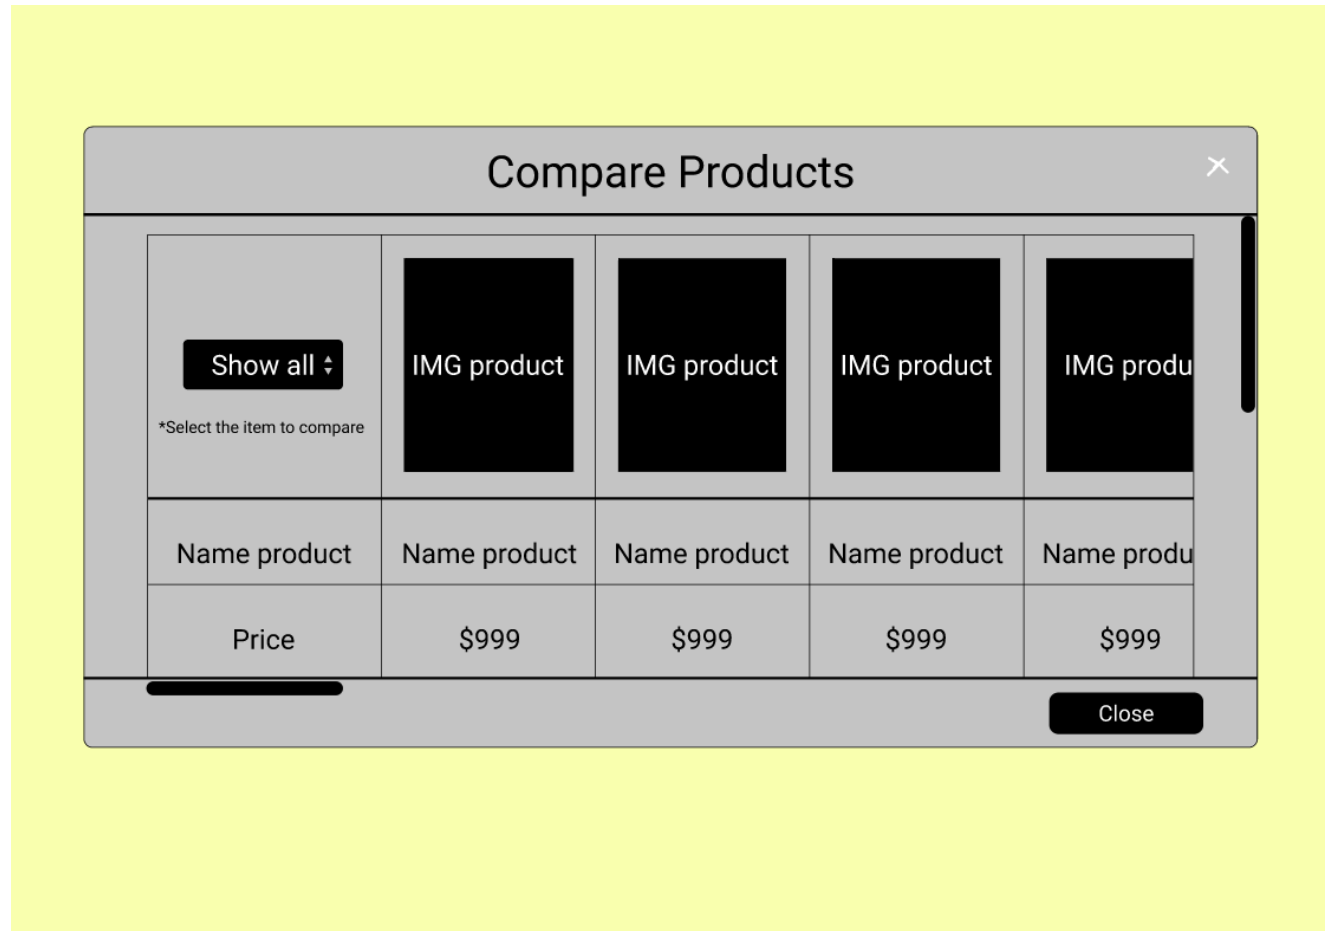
Compare Products

×

| Show all *Select the item to compare | IMG product | IMG product | IMG product | IMG produ |
|---|---|---|---|---|
| Name product | Name product | Name product | Name product | Name produ |
| Price | $999 | $999 | $999 | $999 |

Close